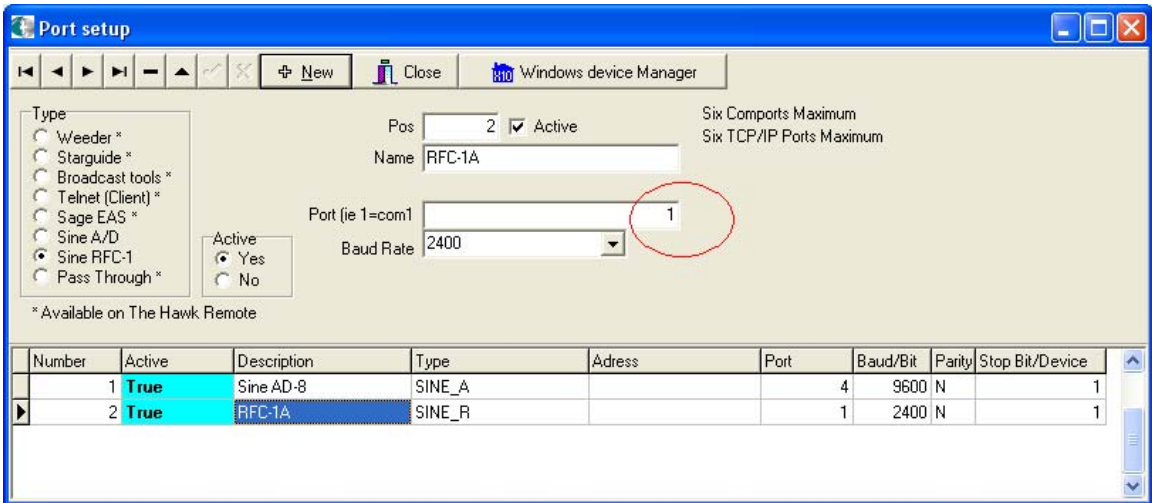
Port setup

New Close Windows device Manager

Type
Weeder *
Starguide *
Broadcast tools *
Telnet (Client) *
Sage EAS *
Sine A/D
Sine RFC-1
Pass Through *

Active
Yes
No

* Available on The Hawk Remote

Pos 2 Active
Name RFC-1A

Port (ie 1=com1 1
Baud Rate 2400

Six Comports Maximum
Six TCP/IP Ports Maximum

| Number | Active | Description | Type | Adress | Port | Baud/Bit | Parity | Stop Bit/Device |
|---|---|---|---|---|---|---|---|---|
| 1 | True | Sine AD-8 | SINE_A | | 4 | 9600 | N | 1 |
| 2 | True | RFC-1A | SINE_R | | 1 | 2400 | N | 1 |